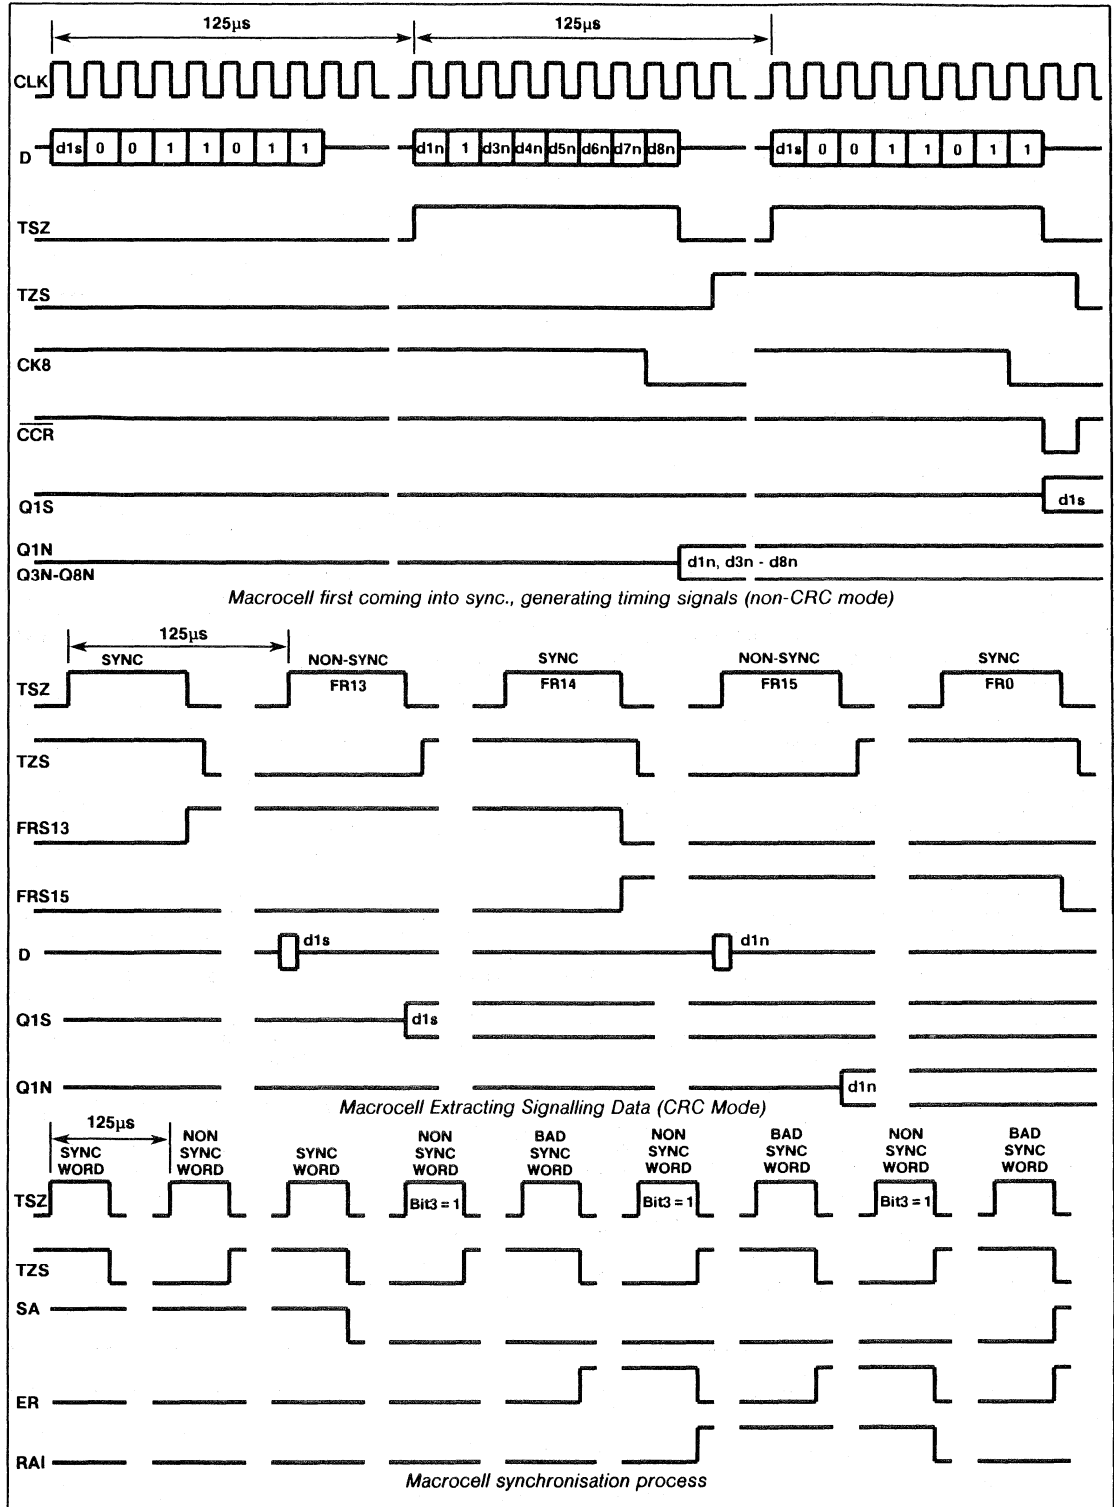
125μs
125μs
CLK
D
d1s 0 0 1 1 0 1 1
d1n 1 d3n d4n d5n d6n d7n d8n
d1s 0 0 1 1 0 1 1
TSZ
TZS
CK8
$\overline{CCR}$
Q1S
d1s
Q1N
Q3N-Q8N
d1n, d3n - d8n
Macrocell first coming into sync., generating timing signals (non-CRC mode)

125μs
SYNC
NON-SYNC
FR13
SYNC
FR14
NON-SYNC
FR15
SYNC
FR0
TSZ
TZS
FRS13
FRS15
D
d1s
d1n
Q1S
d1s
Q1N
d1n
Macrocell Extracting Signalling Data (CRC Mode)

125μs
SYNC WORD
NON SYNC WORD
SYNC WORD
NON SYNC WORD
BAD SYNC WORD
NON SYNC WORD
BAD SYNC WORD
NON SYNC WORD
BAD SYNC WORD
TSZ
Bit3 = 1
Bit3 = 1
Bit3 = 1
TZS
SA
ER
RAI
Macrocell synchronisation process